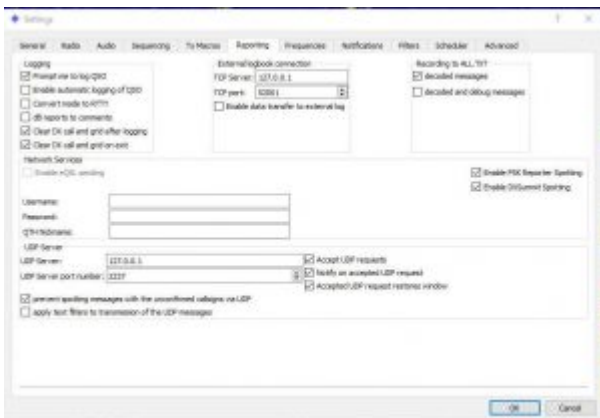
Settings

General Radio Audio Sequencing Tx Macros Reporting Frequencies Notifications Filters Scheduler Advanced

Logging
Prompt me to log QSO
Enable automatic logging of QSO
Convert mode to RTTY
dB reports to comments
Clear DX call and grid after logging
Clear DX call and grid on exit

External logbook connection
TCP Server: 127.0.0.1
TCP port: 52001
Enable data transfer to external log

Recording to ALL.TXT
decoded messages
decoded and debug messages

Network Services
Enable eQSL sending
Enable PSK Reporter Spotting
Enable DXSummit Spotting

Username:
Password:
QTH Nickname:

UDP Server
UDP Server: 127.0.0.1
UDP Server port number: 2237
Accept UDP requests
Notify on accepted UDP request
Accepted UDP request restores window

prevent spotting messages with the unconfirmed callsigns via UDP
apply text filters to transmission of the UDP messages

OK Cancel